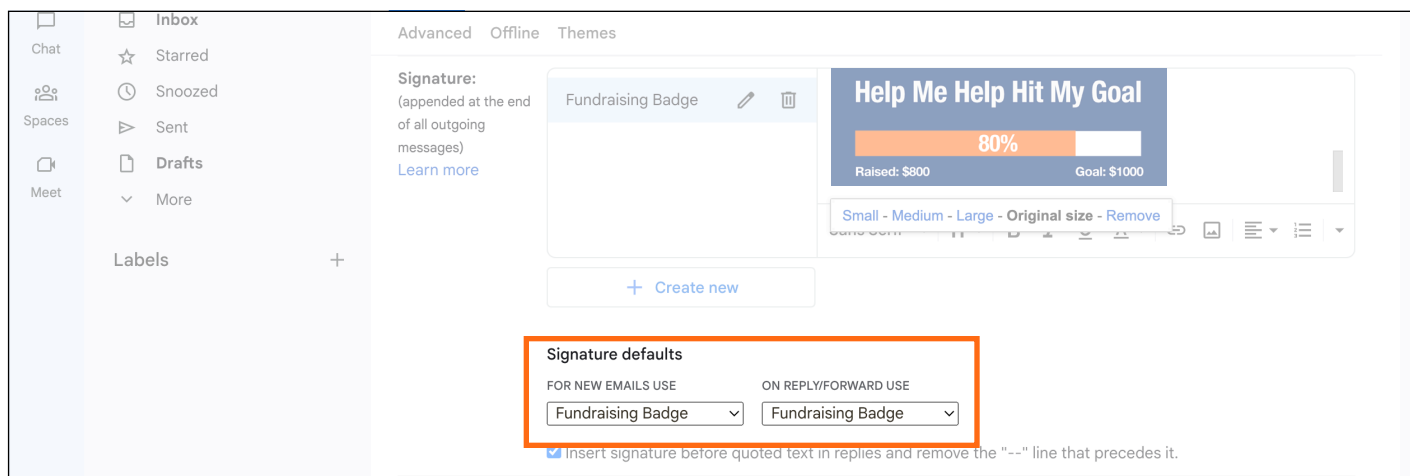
Chat
Spaces
Meet

Inbox
Starred
Snoozed
Sent
Drafts
More

Labels +

Advanced Offline Themes

Signature:
(appended at the end of all outgoing messages)
Learn more

Fundraising Badge

Help Me Help Hit My Goal
80%
Raised: $800 Goal: $1000

Small - Medium - Large - Original size - Remove

Sans Serif

+ Create new

Signature defaults
FOR NEW EMAILS USE
Fundraising Badge
ON REPLY/FORWARD USE
Fundraising Badge

Insert signature before quoted text in replies and remove the "--" line that precedes it.